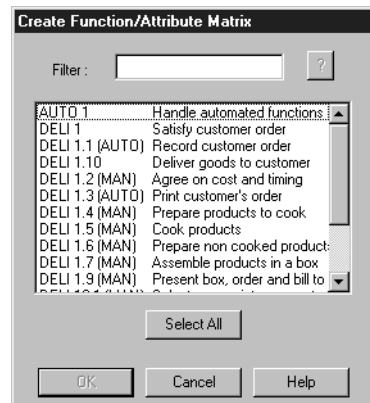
Create Function/Attribute Matrix

Filter :

?

| | |
|---|---|
| AUTO 1 | Handle automated functions |
| DELI 1 | Satisfy customer order |
| DELI 1.1 (AUTO) | Record customer order |
| DELI 1.10 | Deliver goods to customer |
| DELI 1.2 (MAN) | Agree on cost and timing |
| DELI 1.3 (AUTO) | Print customer's order |
| DELI 1.4 (MAN) | Prepare products to cook |
| DELI 1.5 (MAN) | Cook products |
| DELI 1.6 (MAN) | Prepare non cooked product |
| DELI 1.7 (MAN) | Assemble products in a box |
| DELI 1.9 (MAN) | Present box, order and bill to |
| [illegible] | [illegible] |

Select All

OK

Cancel

Help